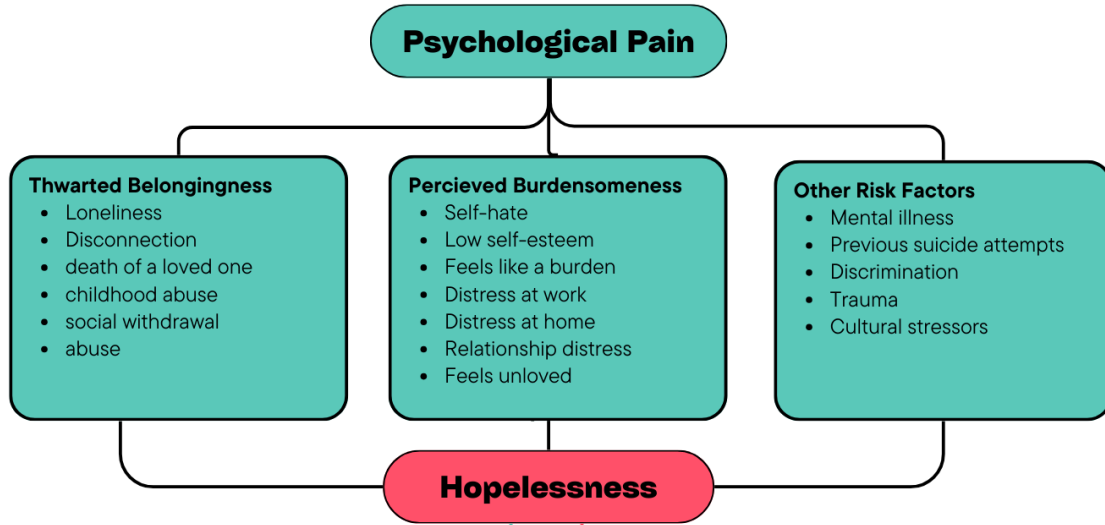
Psychological Pain

Thwarted Belongingness
- Loneliness
- Disconnection
- death of a loved one
- childhood abuse
- social withdrawal
- abuse

Percieved Burdensomeness
- Self-hate
- Low self-esteem
- Feels like a burden
- Distress at work
- Distress at home
- Relationship distress
- Feels unloved

Other Risk Factors
- Mental illness
- Previous suicide attempts
- Discrimination
- Trauma
- Cultural stressors

Hopelessness